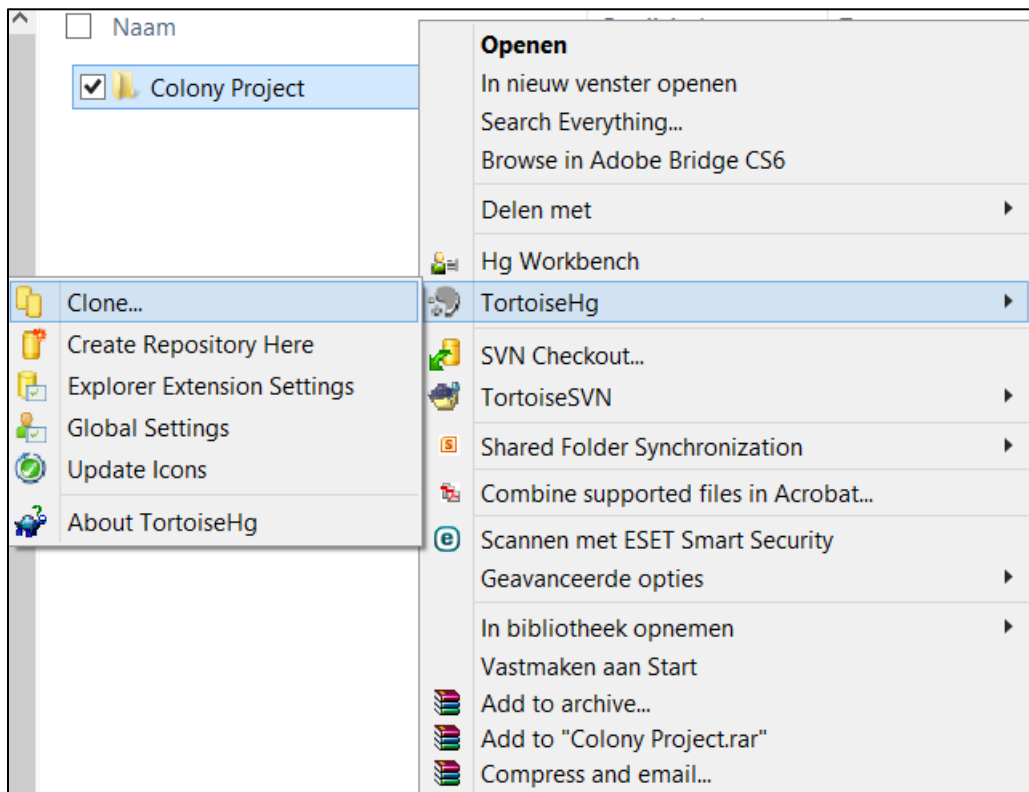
Naam

Colony Project

Openen
In nieuw venster openen
Search Everything...
Browse in Adobe Bridge CS6

Delen met

Hg Workbench
TortoiseHg

SVN Checkout...
TortoiseSVN

Shared Folder Synchronization

Combine supported files in Acrobat...

Scannen met ESET Smart Security
Geavanceerde opties

In bibliotheek opnemen
Vastmaken aan Start
Add to archive...
Add to "Colony Project.rar"
Compress and email...

Clone...
Create Repository Here
Explorer Extension Settings
Global Settings
Update Icons

About TortoiseHg